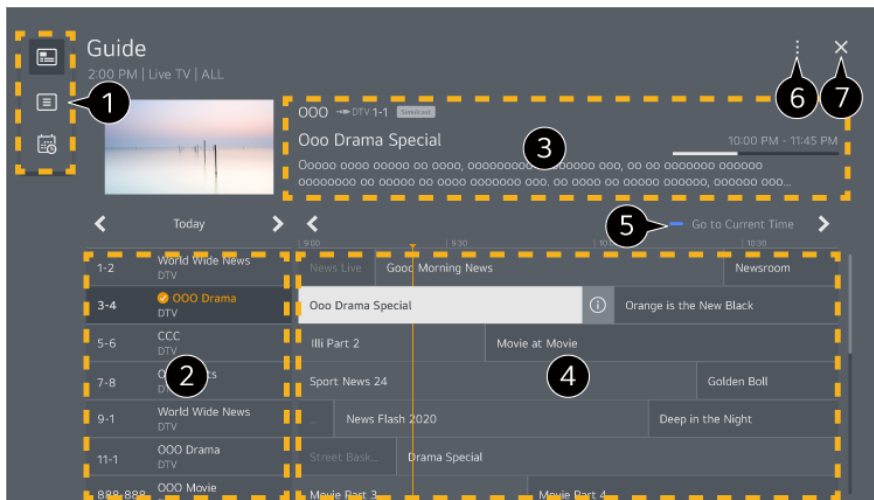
Guide
2:00 PM | Live TV | ALL

1
6
7

OOO DTV 1-1 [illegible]
Ooo Drama Special
10:00 PM - 11:45 PM
3
Ooooo oooo ooooo oo oooo, oooooooooo oooooooo oooo, oo, oo oo ooooooo oooooo oooooooo oo ooooo oo oooo ooooooo ooo. oo oooo oo ooooo oooooo, oooooo ooo...

Today
5
Go to Current Time
9:00
9:30
10:00
10:30

| | | |
|---|---|---|
| 1-2 | World Wide News DTV | News Live · Good Morning News · Newsroom |
| 3-4 | OOO Drama DTV | Ooo Drama Special · Orange is the New Black |
| 5-6 | CCC DTV | Illi Part 2 · Movie at Movie |
| 7-8 | O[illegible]ts DTV | Sport News 24 · Golden Boll |
| 9-1 | World Wide News DTV | ... · News Flash 2020 · Deep in the Night |
| 11-1 | OOO Drama DTV | Street Bask... · Drama Special |
| 888-888 | OOO Movie | Movie Part 3 · Movie Part 4 |

2
4